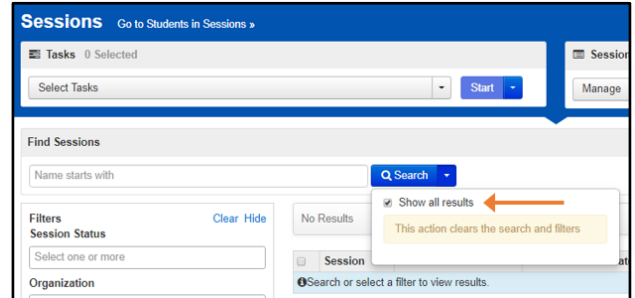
Sessions Go to Students in Sessions »

Tasks 0 Selected

Select Tasks

Start

Session

Manage

Find Sessions

Name starts with

Search

Show all results

This action clears the search and filters

Filters

Clear Hide

Session Status

Select one or more

Organization

No Results

Session

Search or select a filter to view results.